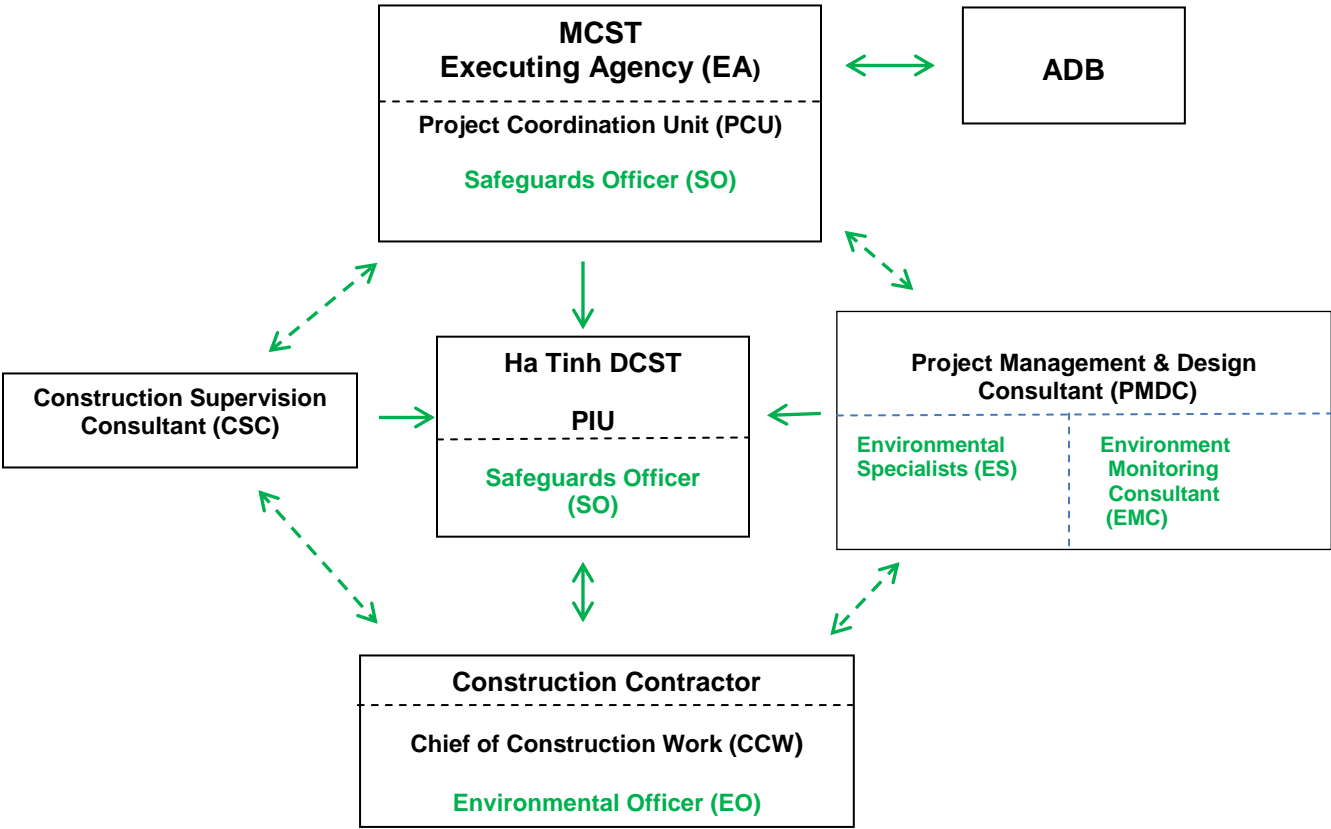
MCST
Executing Agency (EA)

Project Coordination Unit (PCU)

Safeguards Officer (SO)

ADB

Construction Supervision Consultant (CSC)

Ha Tinh DCST

PIU

Safeguards Officer (SO)

Project Management & Design Consultant (PMDC)

Environmental Specialists (ES)

Environment Monitoring Consultant (EMC)

Construction Contractor

Chief of Construction Work (CCW)

Environmental Officer (EO)